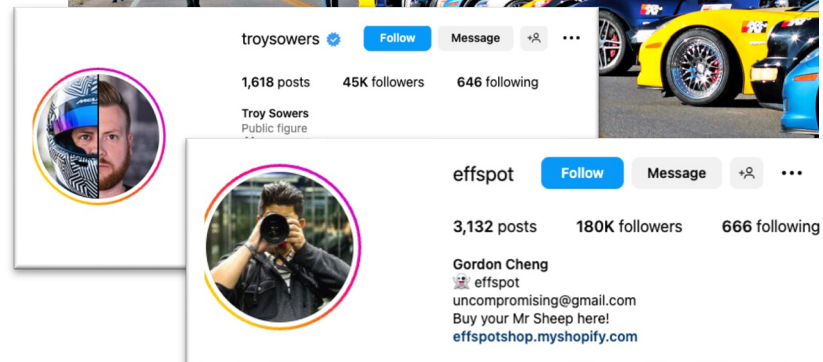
troysowers Follow Message

1,618 posts 45K followers 646 following

Troy Sowers
Public figure

effspot Follow Message

3,132 posts 180K followers 666 following

Gordon Cheng
👻 effspot
uncompromising@gmail.com
Buy your Mr Sheep here!
effspotshop.myshopify.com